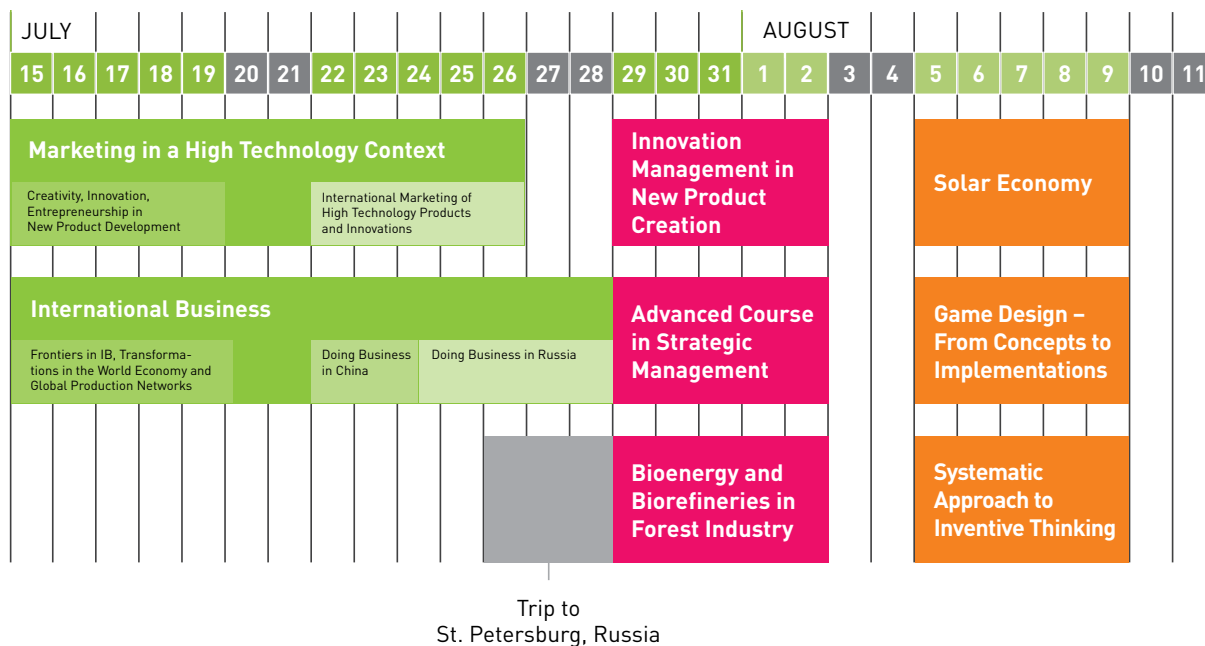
JULY

AUGUST

15 16 17 18 19 20 21 22 23 24 25 26 27 28 29 30 31 1 2 3 4 5 6 7 8 9 10 11

Marketing in a High Technology Context

Creativity, Innovation, Entrepreneurship in New Product Development

International Marketing of High Technology Products and Innovations

Innovation Management in New Product Creation

Solar Economy

International Business

Frontiers in IB, Transformations in the World Economy and Global Production Networks

Doing Business in China

Doing Business in Russia

Advanced Course in Strategic Management

Game Design – From Concepts to Implementations

Bioenergy and Biorefineries in Forest Industry

Systematic Approach to Inventive Thinking

Trip to St. Petersburg, Russia